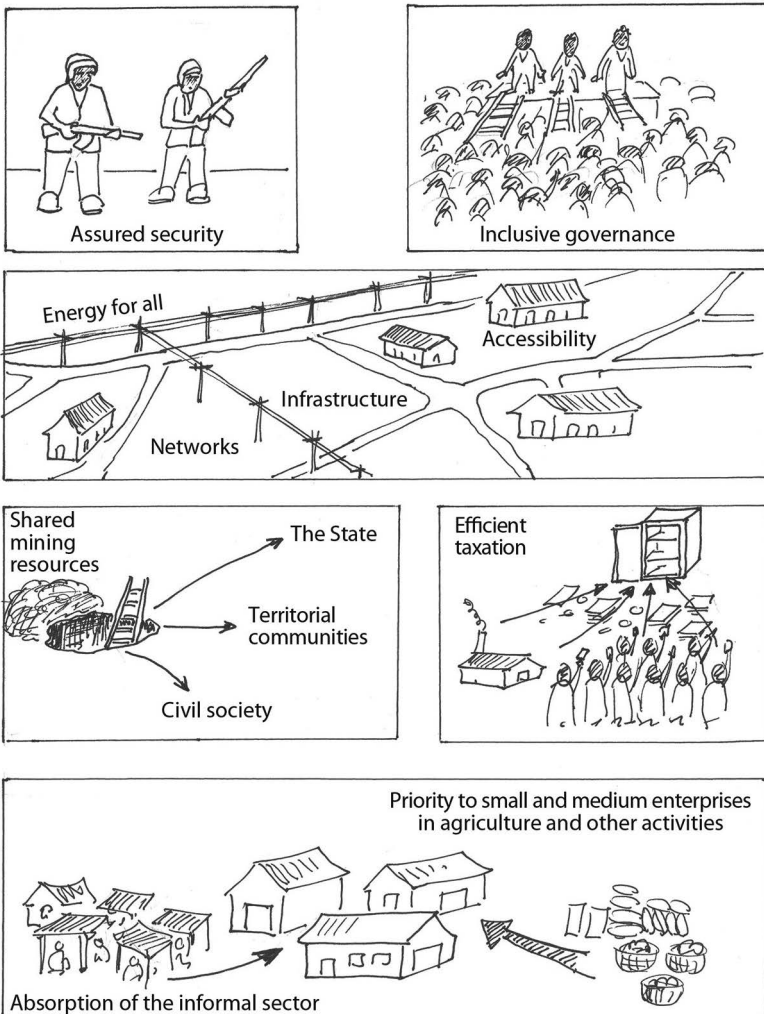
Assured security

Inclusive governance

Energy for all

Accessibility

Infrastructure

Networks

Shared mining resources

The State

Territorial communities

Civil society

Efficient taxation

Priority to small and medium enterprises in agriculture and other activities

Absorption of the informal sector